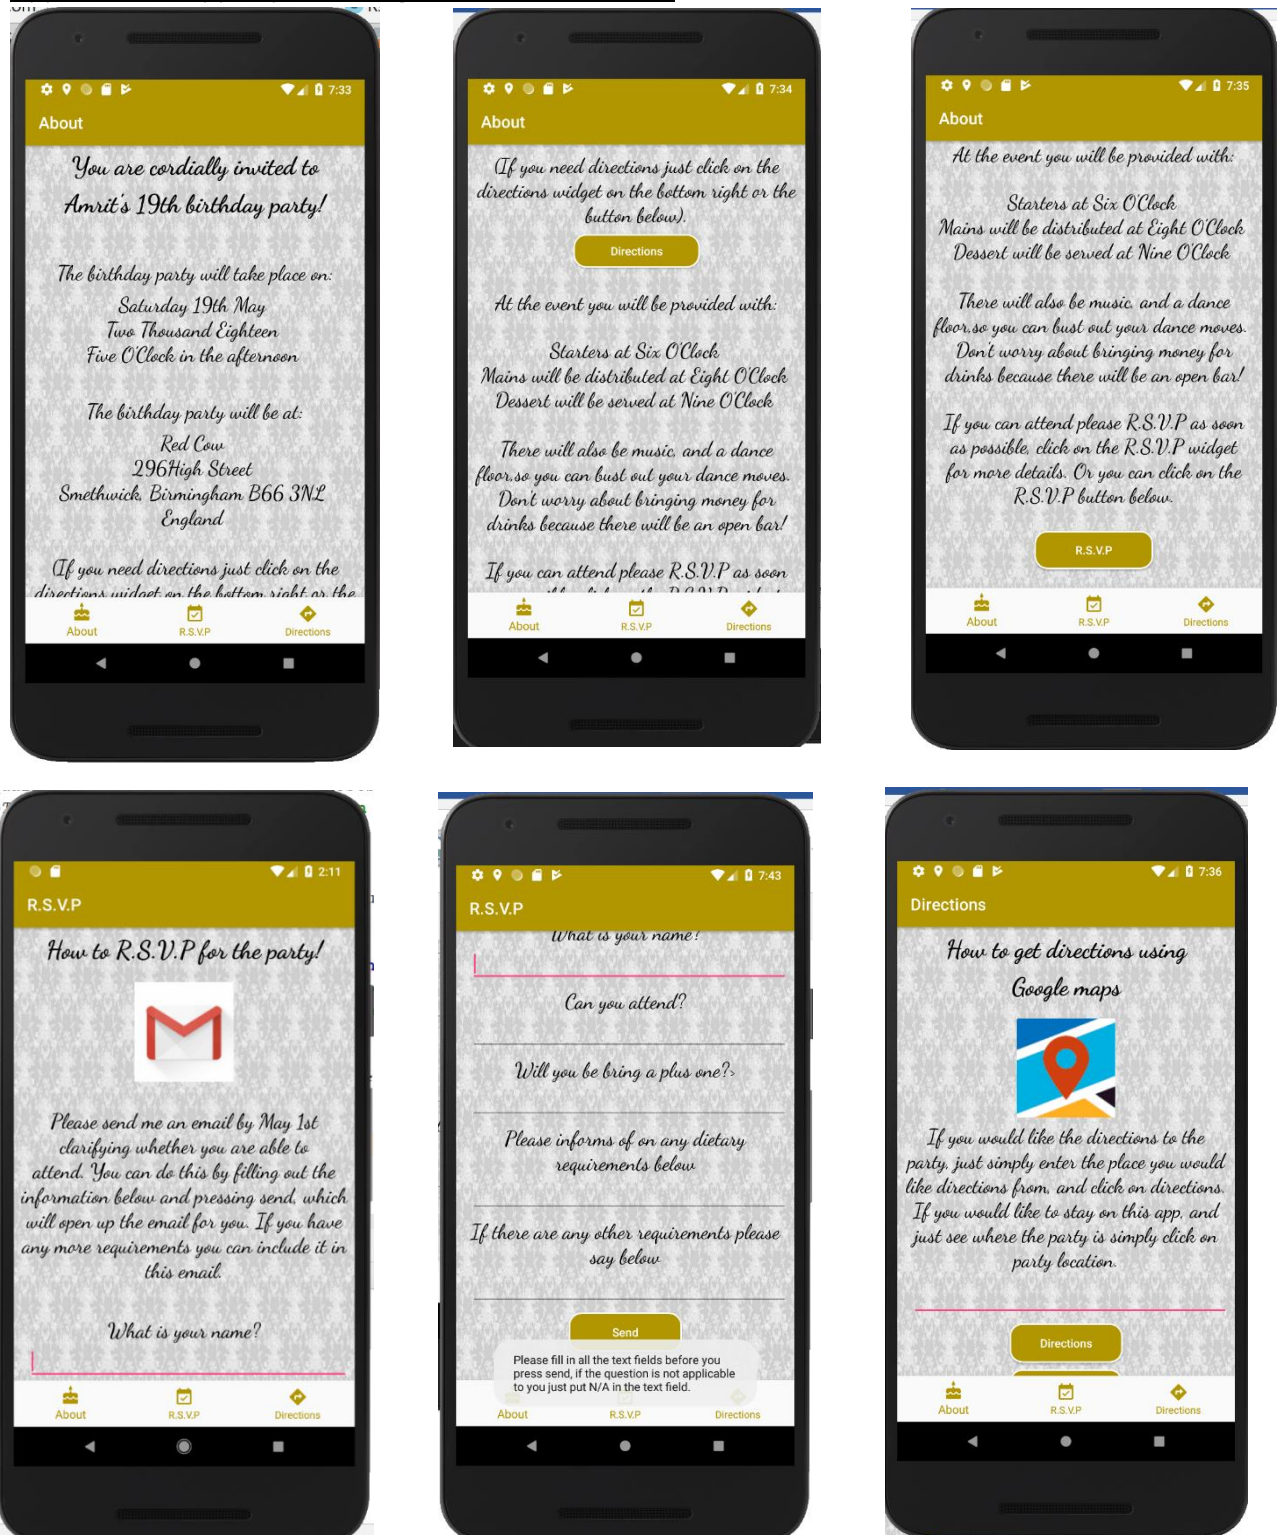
7:33

About

You are cordially invited to Amrit's 19th birthday party!

The birthday party will take place on:
Saturday 19th May
Two Thousand Eighteen
Five O'Clock in the afternoon

The birthday party will be at:
Red Cow
296High Street
Smethwick, Birmingham B66 3NL
England

(If you need directions just click on the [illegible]

About R.S.V.P Directions

7:34

About

(If you need directions just click on the directions widget on the bottom right or the button below).

Directions

At the event you will be provided with:

Starters at Six O'Clock
Mains will be distributed at Eight O'Clock
Dessert will be served at Nine O'Clock

There will also be music, and a dance floor,so you can bust out your dance moves. Don't worry about bringing money for drinks because there will be an open bar!

If you can attend please R.S.V.P as soon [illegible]

About R.S.V.P Directions

7:35

About

At the event you will be provided with:

Starters at Six O'Clock
Mains will be distributed at Eight O'Clock
Dessert will be served at Nine O'Clock

There will also be music, and a dance floor,so you can bust out your dance moves. Don't worry about bringing money for drinks because there will be an open bar!

If you can attend please R.S.V.P as soon as possible, click on the R.S.V.P widget for more details. Or you can click on the R.S.V.P button below.

R.S.V.P

About R.S.V.P Directions

2:11

R.S.V.P

How to R.S.V.P for the party!

Please send me an email by May 1st clarifying whether you are able to attend. You can do this by filling out the information below and pressing send, which will open up the email for you. If you have any more requirements you can include it in this email.

What is your name?

About R.S.V.P Directions

7:43

R.S.V.P

What is your name?

Can you attend?

Will you be bring a plus one?

Please informs of on any dietary requirements below

If there are any other requirements please say below

Send

Please fill in all the text fields before you press send, if the question is not applicable to you just put N/A in the text field.

About R.S.V.P Directions

7:36

Directions

How to get directions using Google maps

If you would like the directions to the party, just simply enter the place you would like directions from, and click on directions. If you would like to stay on this app, and just see where the party is simply click on party location.

Directions

About R.S.V.P Directions